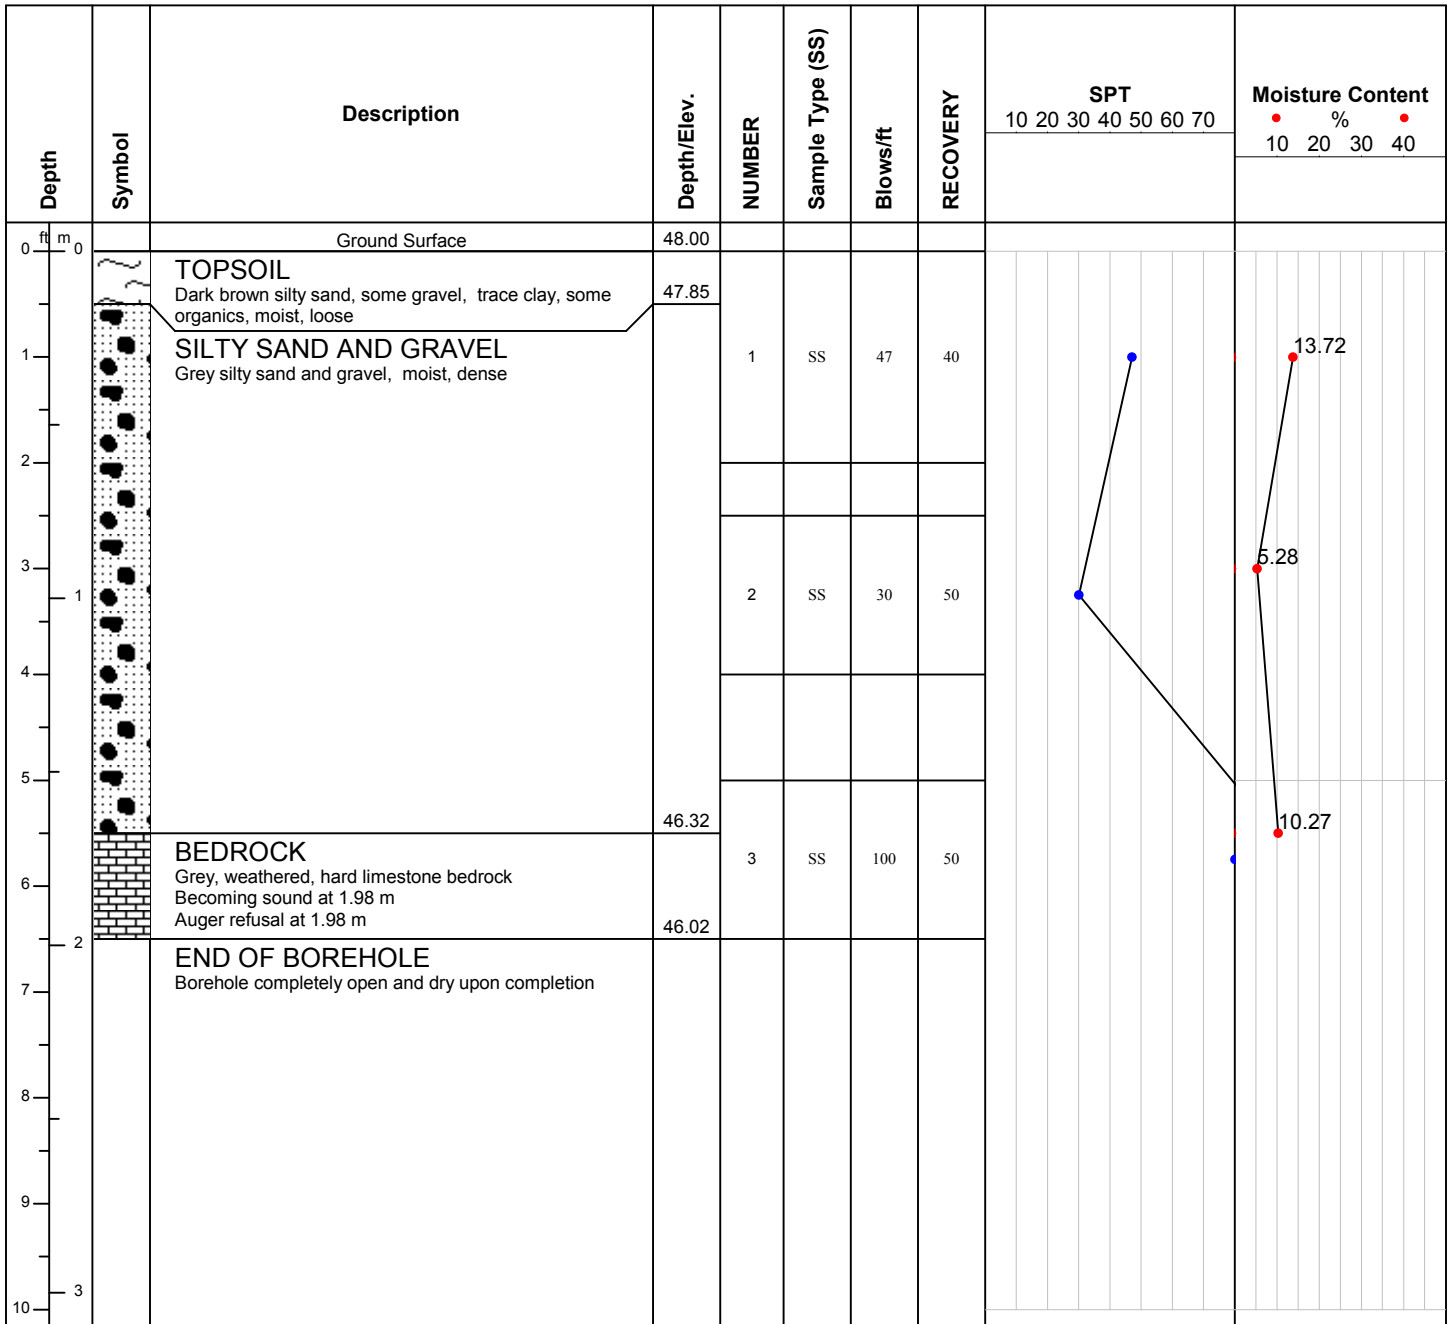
| Depth | Symbol | Description | Depth/Elev. | NUMBER | Sample Type (SS) | Blows/ft | RECOVERY | SPT 10 20 30 40 50 60 70 | Moisture Content % 10 20 30 40 |
|---|---|---|---|---|---|---|---|---|---|
| ft m 0 0 | | Ground Surface | 48.00 | | | | | | |
| | | TOPSOIL Dark brown silty sand, some gravel, trace clay, some organics, moist, loose | 47.85 | | | | | | |
| 1 | | SILTY SAND AND GRAVEL Grey silty sand and gravel, moist, dense | | 1 | SS | 47 | 40 | | 13.72 |
| 2 | | | | | | | | | |
| 3 1 | | | | 2 | SS | 30 | 50 | | 5.28 |
| 4 | | | | | | | | | |
| 5 | | | 46.32 | | | | | | 10.27 |
| 6 | | BEDROCK Grey, weathered, hard limestone bedrock Becoming sound at 1.98 m Auger refusal at 1.98 m | 46.02 | 3 | SS | 100 | 50 | | |
| 2 7 | | END OF BOREHOLE Borehole completely open and dry upon completion | | | | | | | |
| 8 | | | | | | | | | |
| 9 | | | | | | | | | |
| 3 10 | | | | | | | | | |